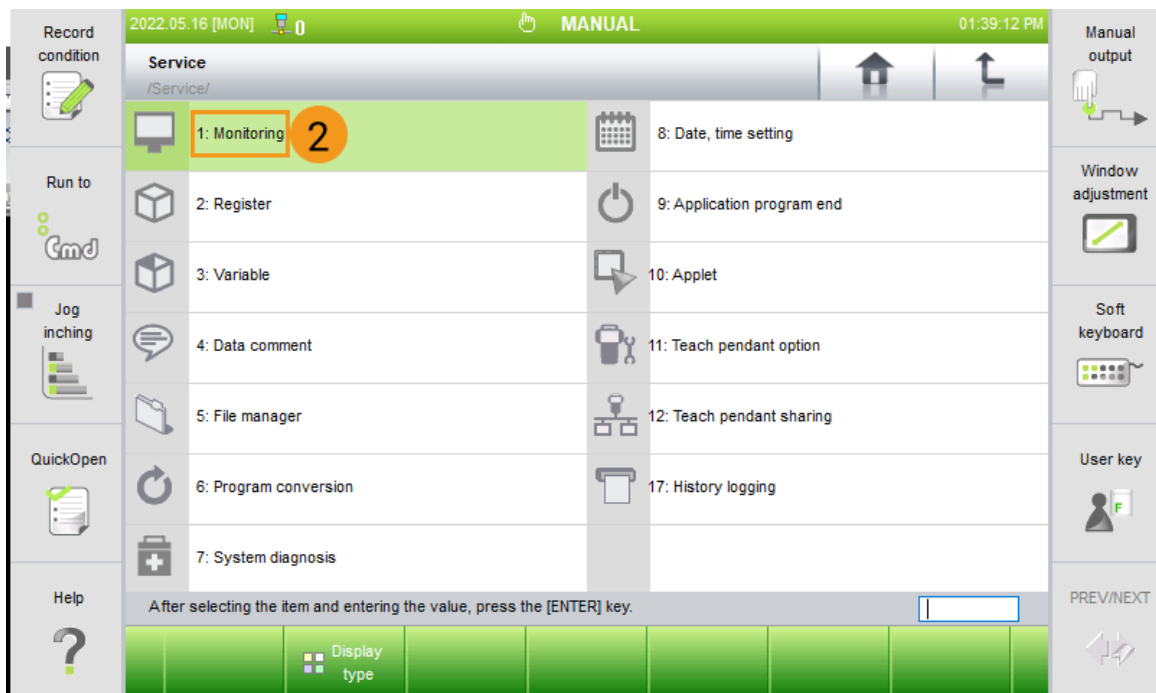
Record condition

Run to

Cmd

Jog inching

QuickOpen

Help

2022.05.16 [MON] 0

MANUAL

01:39:12 PM

Service
/Service/

1: Monitoring

2

2: Register

3: Variable

4: Data comment

5: File manager

6: Program conversion

7: System diagnosis

8: Date, time setting

9: Application program end

10: Applet

11: Teach pendant option

12: Teach pendant sharing

17: History logging

After selecting the item and entering the value, press the [ENTER] key.

Display type

Manual output

Window adjustment

Soft keyboard

User key

F

PREV/NEXT